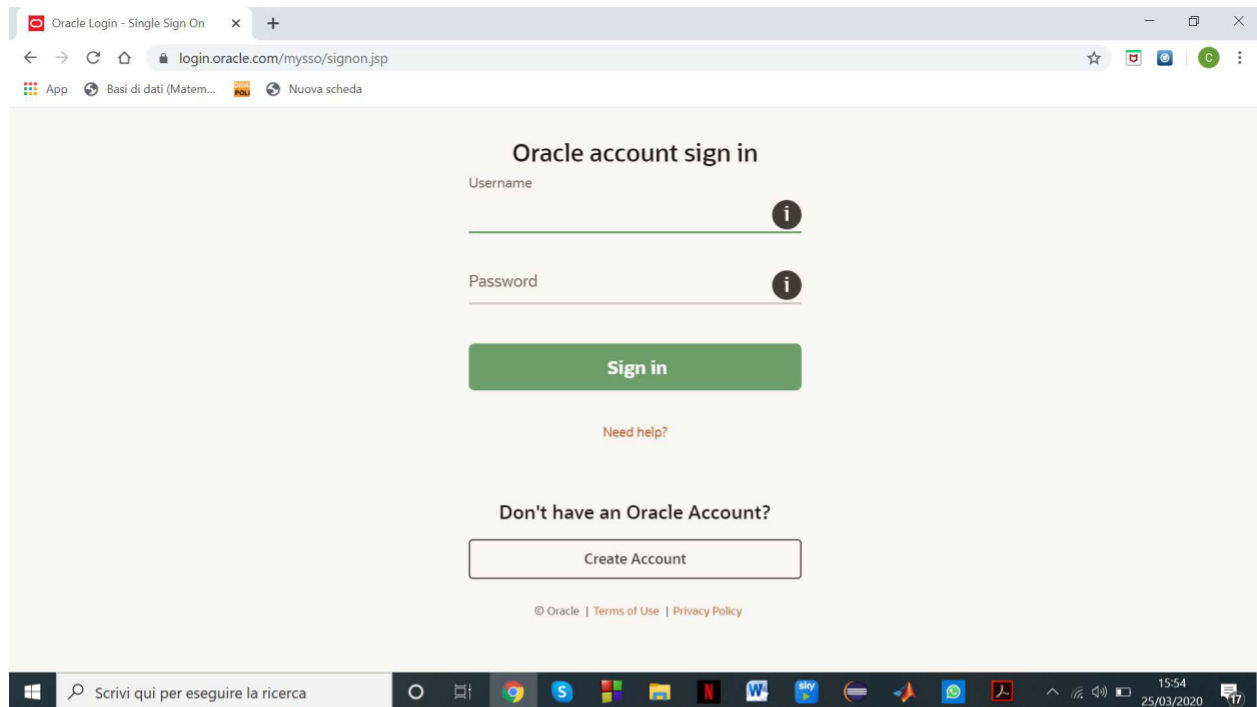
Oracle Login - Single Sign On
login.oracle.com/mysso/signon.jsp
App   Basi di dati (Matem...   POLI   Nuova scheda

Oracle account sign in

Username

Password

Sign in

Need help?

Don't have an Oracle Account?

Create Account

© Oracle | Terms of Use | Privacy Policy

Scrivi qui per eseguire la ricerca
15:54
25/03/2020
17